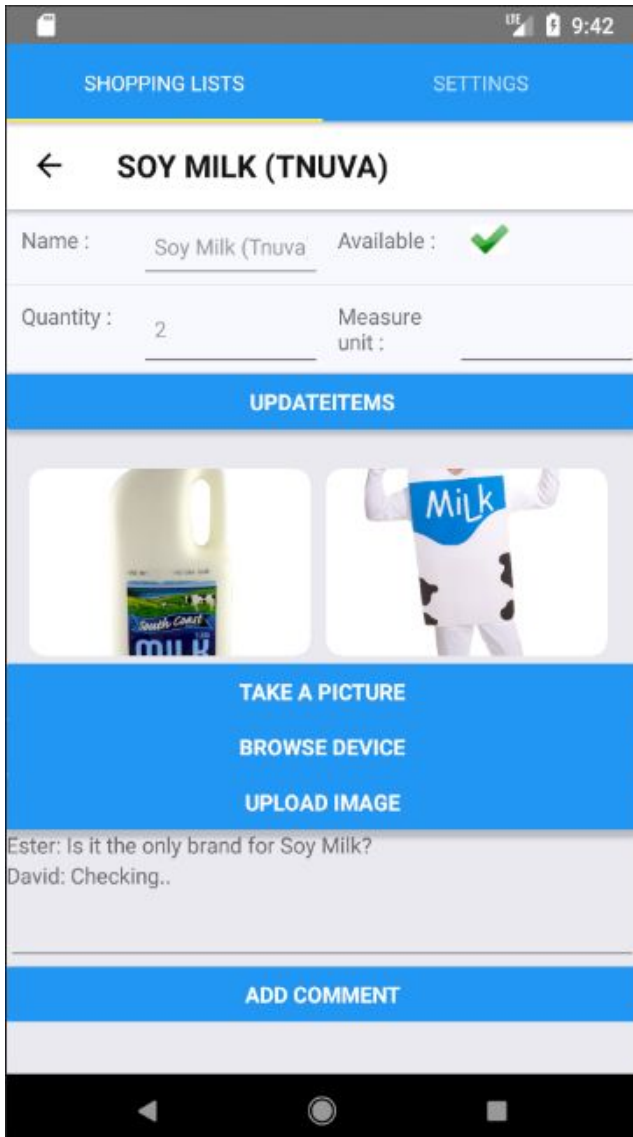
LTE 9:42

SHOPPING LISTS

SETTINGS

← SOY MILK (TNUVA)

Name : Soy Milk (Tnuva

Available :

Quantity : 2

Measure unit :

UPDATEITEMS

South Coast MILK

MiLK

TAKE A PICTURE

BROWSE DEVICE

UPLOAD IMAGE

Ester: Is it the only brand for Soy Milk?
David: Checking..

ADD COMMENT